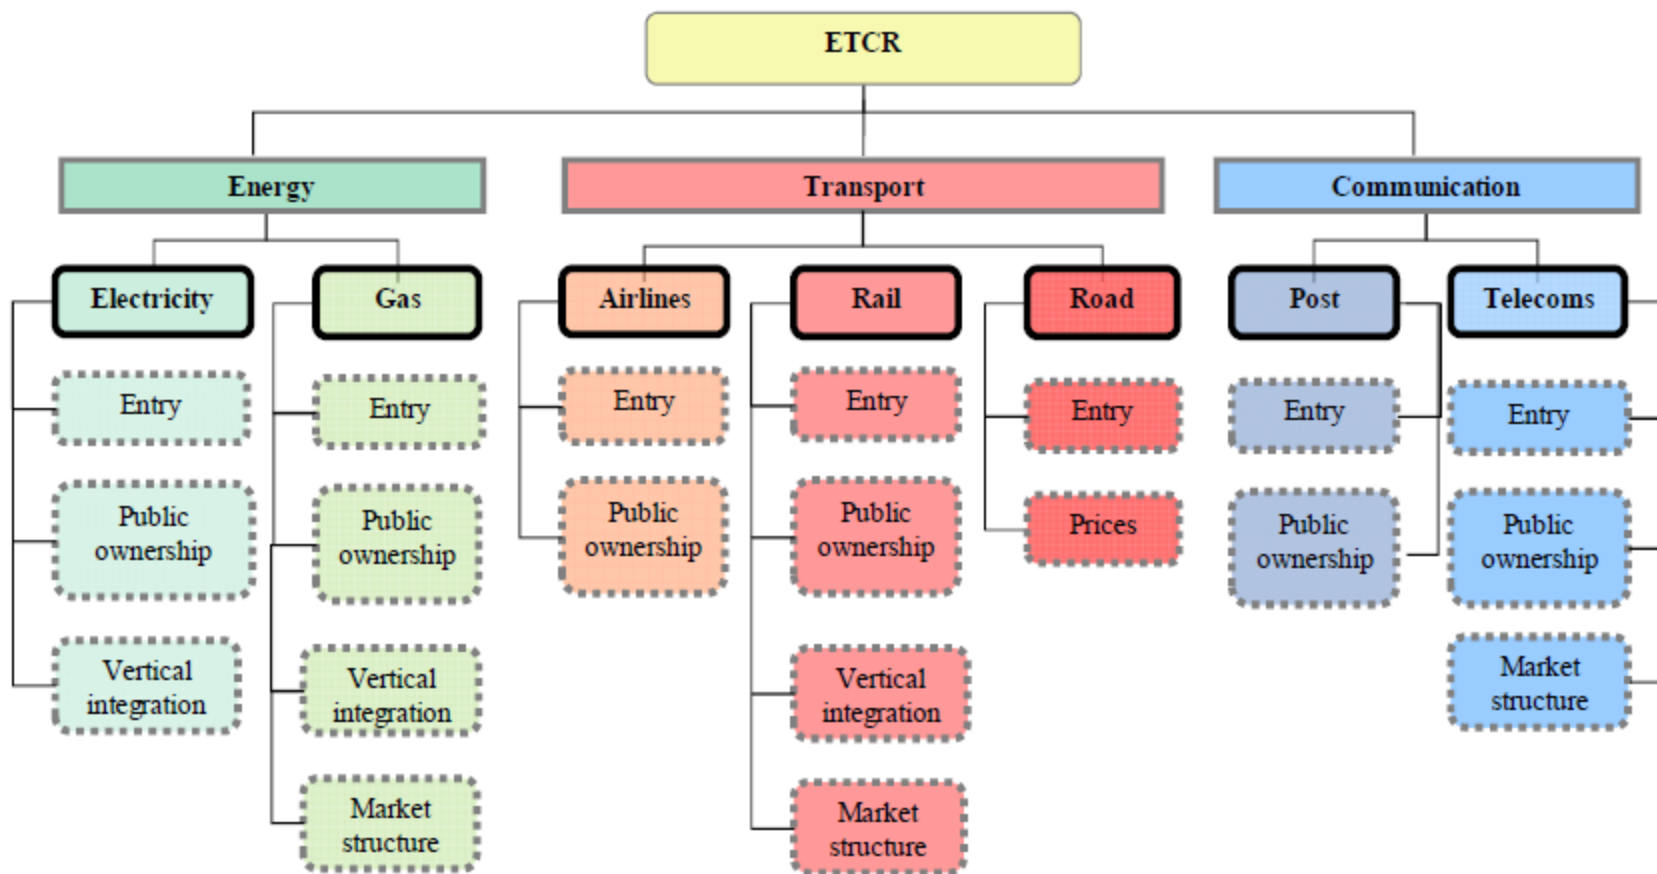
ETCR

Energy

Electricity
Entry
Public ownership
Vertical integration

Gas
Entry
Public ownership
Vertical integration
Market structure

Transport

Airlines
Entry
Public ownership

Rail
Entry
Public ownership
Vertical integration
Market structure

Road
Entry
Prices

Communication

Post
Entry
Public ownership

Telecoms
Entry
Public ownership
Market structure